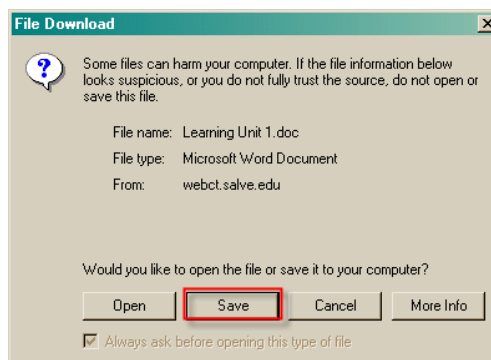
File Download

Some files can harm your computer. If the file information below looks suspicious, or you do not fully trust the source, do not open or save this file.

File name: Learning Unit 1.doc

File type: Microsoft Word Document

From: webct.salve.edu

Would you like to open the file or save it to your computer?

Open

Save

Cancel

More Info

Always ask before opening this type of file